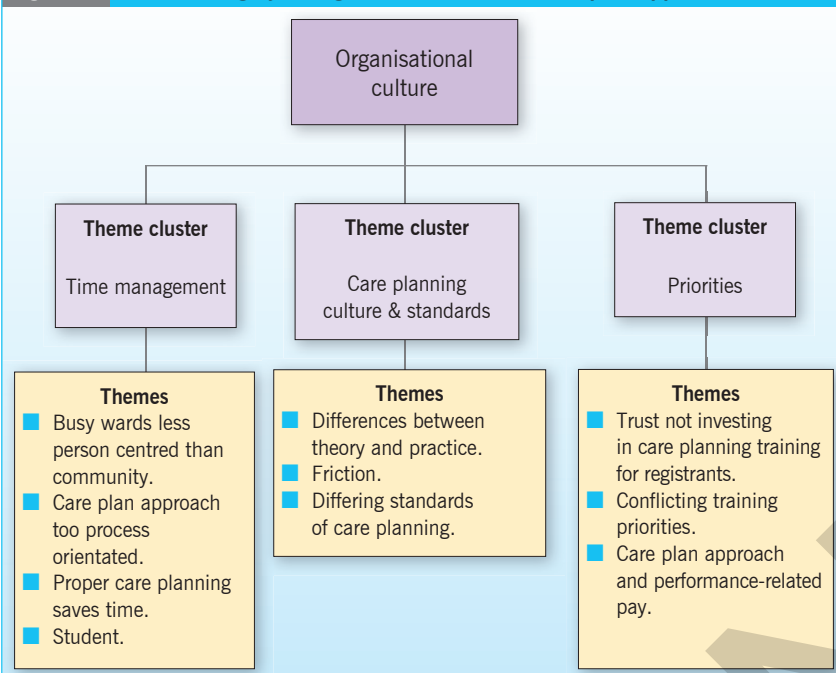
Organisational culture

Theme cluster

Time management

Theme cluster

Care planning culture & standards

Theme cluster

Priorities

Themes
- Busy wards less person centred than community.
- Care plan approach too process orientated.
- Proper care planning saves time.
- Student.

Themes
- Differences between theory and practice.
- Friction.
- Differing standards of care planning.

Themes
- Trust not investing in care planning training for registrants.
- Conflicting training priorities.
- Care plan approach and performance-related pay.